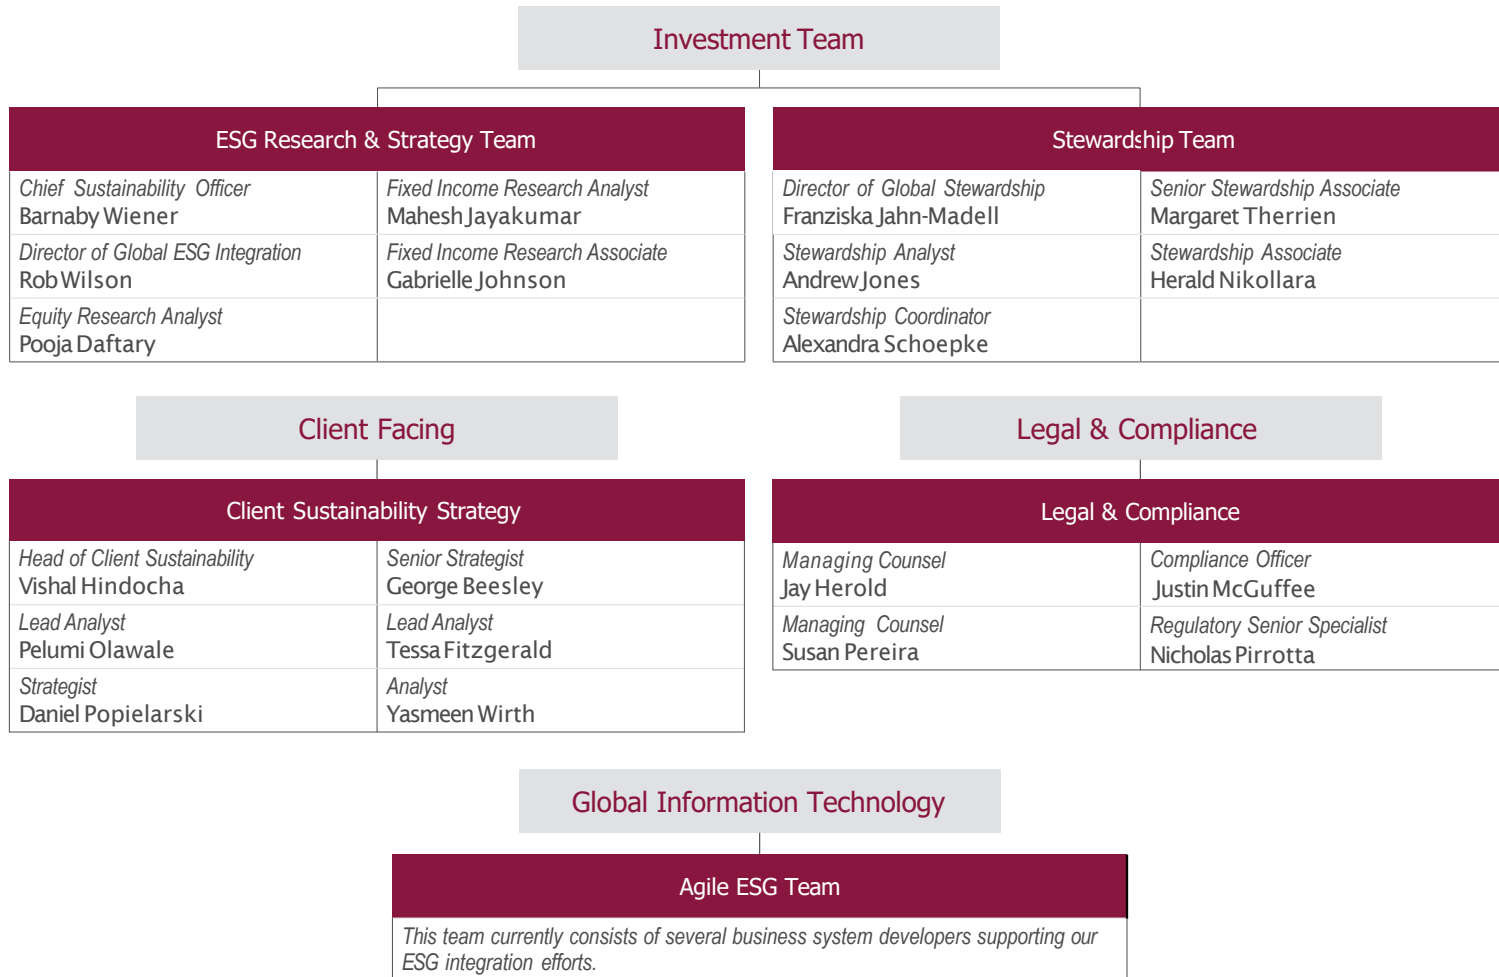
Investment Team

ESG Research & Strategy Team

| | |
|---|---|
| *Chief Sustainability Officer* Barnaby Wiener | *Fixed Income Research Analyst* Mahesh Jayakumar |
| *Director of Global ESG Integration* Rob Wilson | *Fixed Income Research Associate* Gabrielle Johnson |
| *Equity Research Analyst* Pooja Daftary | |

Stewardship Team

| | |
|---|---|
| *Director of Global Stewardship* Franziska Jahn-Madell | *Senior Stewardship Associate* Margaret Therrien |
| *Stewardship Analyst* Andrew Jones | *Stewardship Associate* Herald Nikollara |
| *Stewardship Coordinator* Alexandra Schoepke | |

Client Facing

Client Sustainability Strategy

| | |
|---|---|
| *Head of Client Sustainability* Vishal Hindocha | *Senior Strategist* George Beesley |
| *Lead Analyst* Pelumi Olawale | *Lead Analyst* Tessa Fitzgerald |
| *Strategist* Daniel Popielarski | *Analyst* Yasmeen Wirth |

Legal & Compliance

Legal & Compliance

| | |
|---|---|
| *Managing Counsel* Jay Herold | *Compliance Officer* Justin McGuffee |
| *Managing Counsel* Susan Pereira | *Regulatory Senior Specialist* Nicholas Pirrotta |

Global Information Technology

Agile ESG Team

*This team currently consists of several business system developers supporting our ESG integration efforts.*